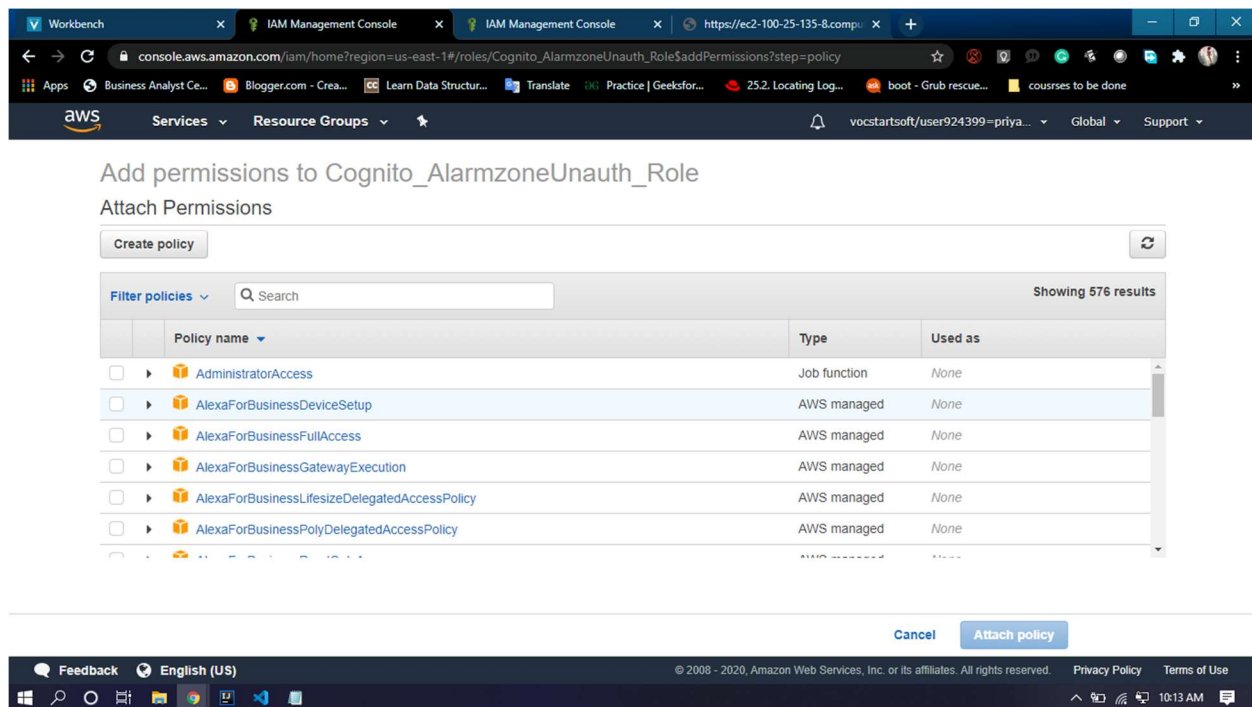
Workbench | IAM Management Console | IAM Management Console | https://ec2-100-25-135-8.compu

console.aws.amazon.com/iam/home?region=us-east-1#/roles/Cognito_AlarmzoneUnauth_Role$addPermissions?step=policy

Apps | Business Analyst Ce... | Blogger.com - Crea... | Learn Data Structur... | Translate | Practice | Geeksfor... | 25.2. Locating Log... | boot - Grub rescue... | cousrses to be done

aws | Services | Resource Groups | vocstartsoft/user924399=priya... | Global | Support

Add permissions to Cognito_AlarmzoneUnauth_Role

Attach Permissions

Create policy

Filter policies | Search | Showing 576 results

| | Policy name | Type | Used as |
|---|---|---|---|
| | AdministratorAccess | Job function | None |
| | AlexaForBusinessDeviceSetup | AWS managed | None |
| | AlexaForBusinessFullAccess | AWS managed | None |
| | AlexaForBusinessGatewayExecution | AWS managed | None |
| | AlexaForBusinessLifesizeDelegatedAccessPolicy | AWS managed | None |
| | AlexaForBusinessPolyDelegatedAccessPolicy | AWS managed | None |
| | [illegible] | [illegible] | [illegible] |

Cancel | Attach policy

Feedback | English (US) | © 2008 - 2020, Amazon Web Services, Inc. or its affiliates. All rights reserved. | Privacy Policy | Terms of Use

10:13 AM